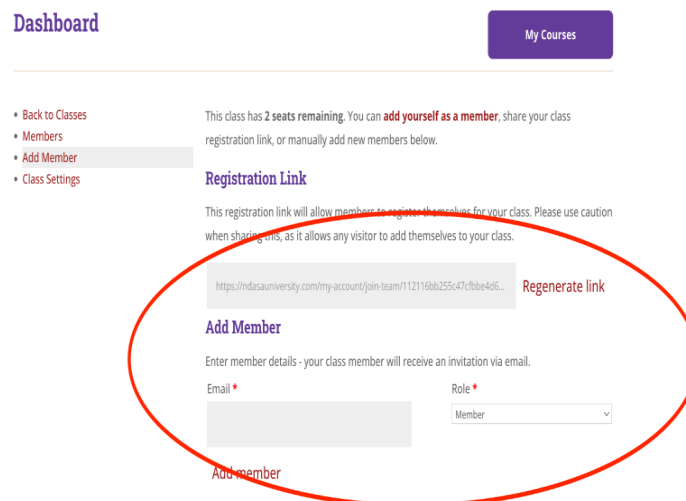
Dashboard

My Courses

- Back to Classes
- Members
- Add Member
- Class Settings

This class has **2 seats remaining**. You can add yourself as a member, share your class registration link, or manually add new members below.

Registration Link

This registration link will allow members to register themselves for your class. Please use caution when sharing this, as it allows any visitor to add themselves to your class.

https://ndasauniversity.com/my-account/join-team/112116bb255c47cfbbe4d6...

Regenerate link

Add Member

Enter member details - your class member will receive an invitation via email.

Email *

Role *

Member

Add member